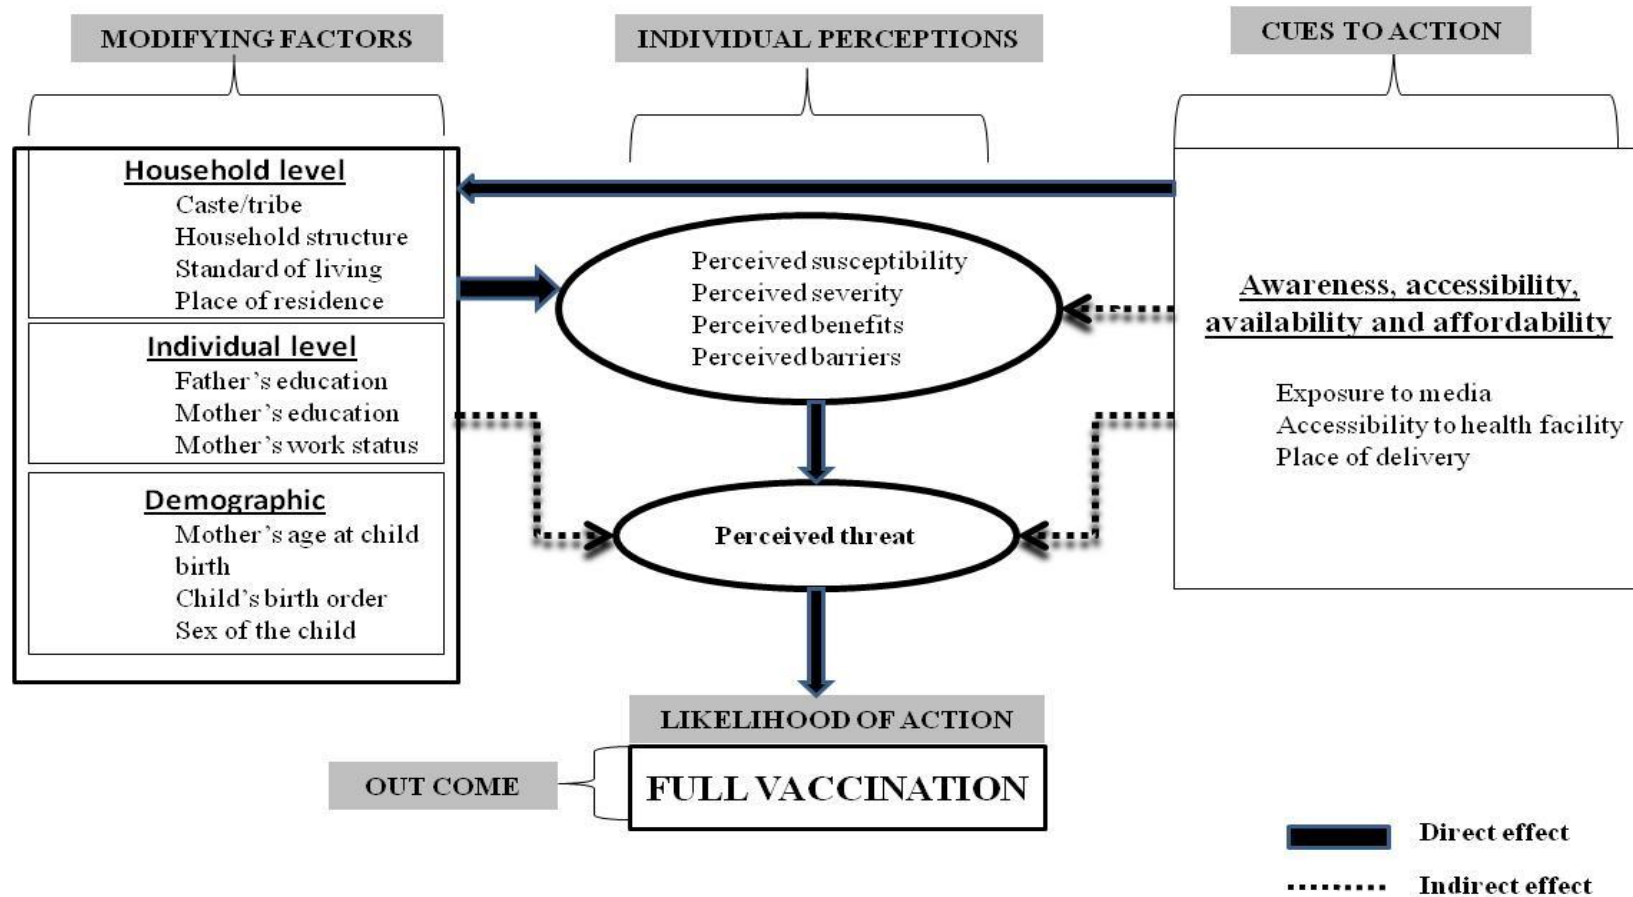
MODIFYING FACTORS

INDIVIDUAL PERCEPTIONS

CUES TO ACTION

Household level
Caste/tribe
Household structure
Standard of living
Place of residence

Individual level
Father's education
Mother's education
Mother's work status

Demographic
Mother's age at child birth
Child's birth order
Sex of the child

Perceived susceptibility
Perceived severity
Perceived benefits
Perceived barriers

Awareness, accessibility, availability and affordability

Exposure to media
Accessibility to health facility
Place of delivery

Perceived threat

LIKELIHOOD OF ACTION

OUT COME

FULL VACCINATION

Direct effect

Indirect effect